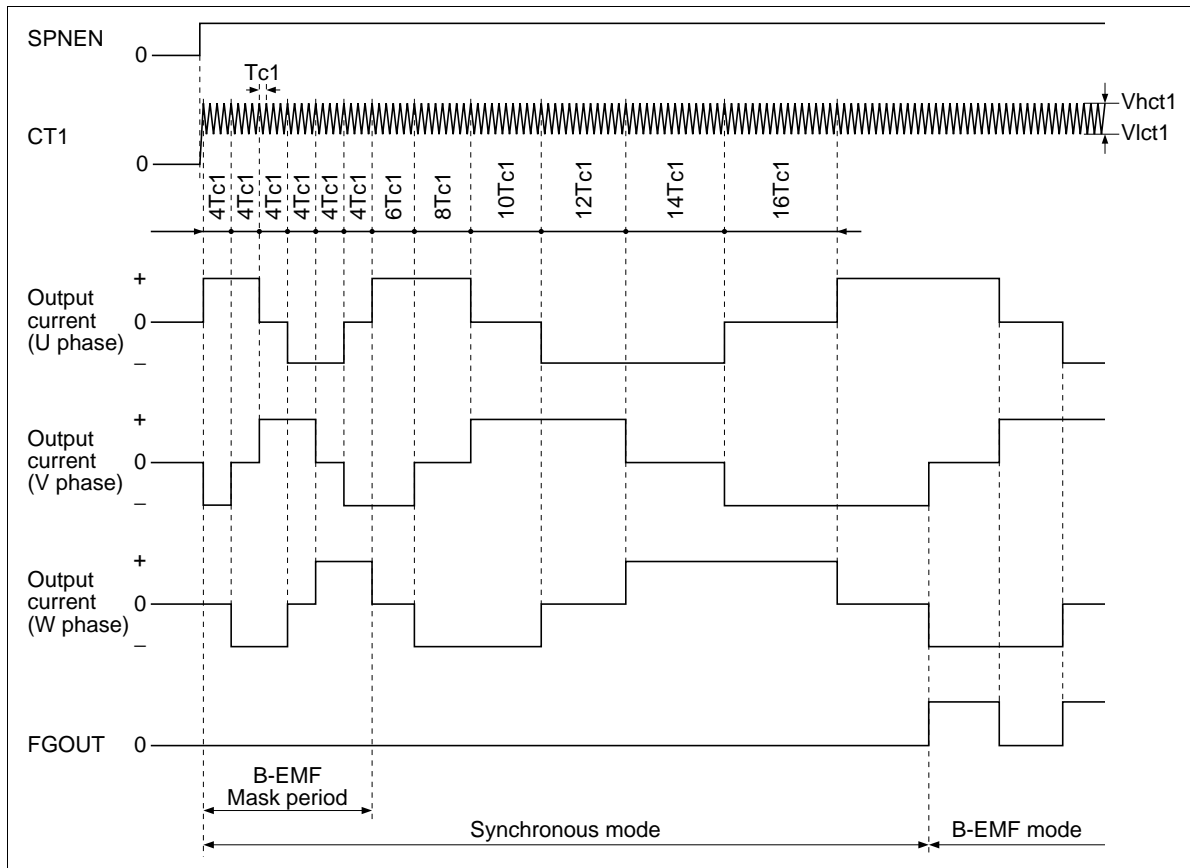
SPNEN
0
Tc1
CT1
0
Vhct1
Vlct1
4Tc1
4Tc1
4Tc1
4Tc1
4Tc1
4Tc1
6Tc1
8Tc1
10Tc1
12Tc1
14Tc1
16Tc1

+
Output current (U phase)
0
–

+
Output current (V phase)
0
–

+
Output current (W phase)
0
–

FGOUT
0

B-EMF
Mask period

Synchronous mode
B-EMF mode